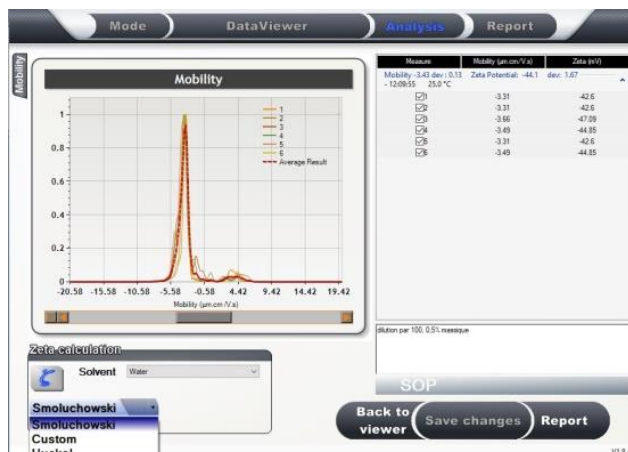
Mode DataViewer Analysis Report

Mobility

Mobility

1
0.8
0.6
0.4
0.2
0

-20.58 -15.58 -10.58 -5.58 -0.58 4.42 9.42 14.42 19.42

Mobility (µm.cm /V.s)

1
2
3
4
5
6
Average Result

| Measure | Mobility (µm.cm/V.s) | Zeta (mV) |
|---|---|---|
| Mobility -3.43 dev : 0.13 - 12:09:55 25.0 °C | Zeta Potential: -44.1 | dev: 1.67 |
| 1 | -3.31 | -42.6 |
| 2 | -3.31 | -42.6 |
| 3 | -3.66 | -47.09 |
| 4 | -3.49 | -44.85 |
| 5 | -3.31 | -42.6 |
| 6 | -3.49 | -44.85 |

dilution par 100. 0.5% massique

SOP

Zeta calculation

Solvent Water

Smoluchowski
Smoluchowski
Custom
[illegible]

Back to viewer
Save changes
Report